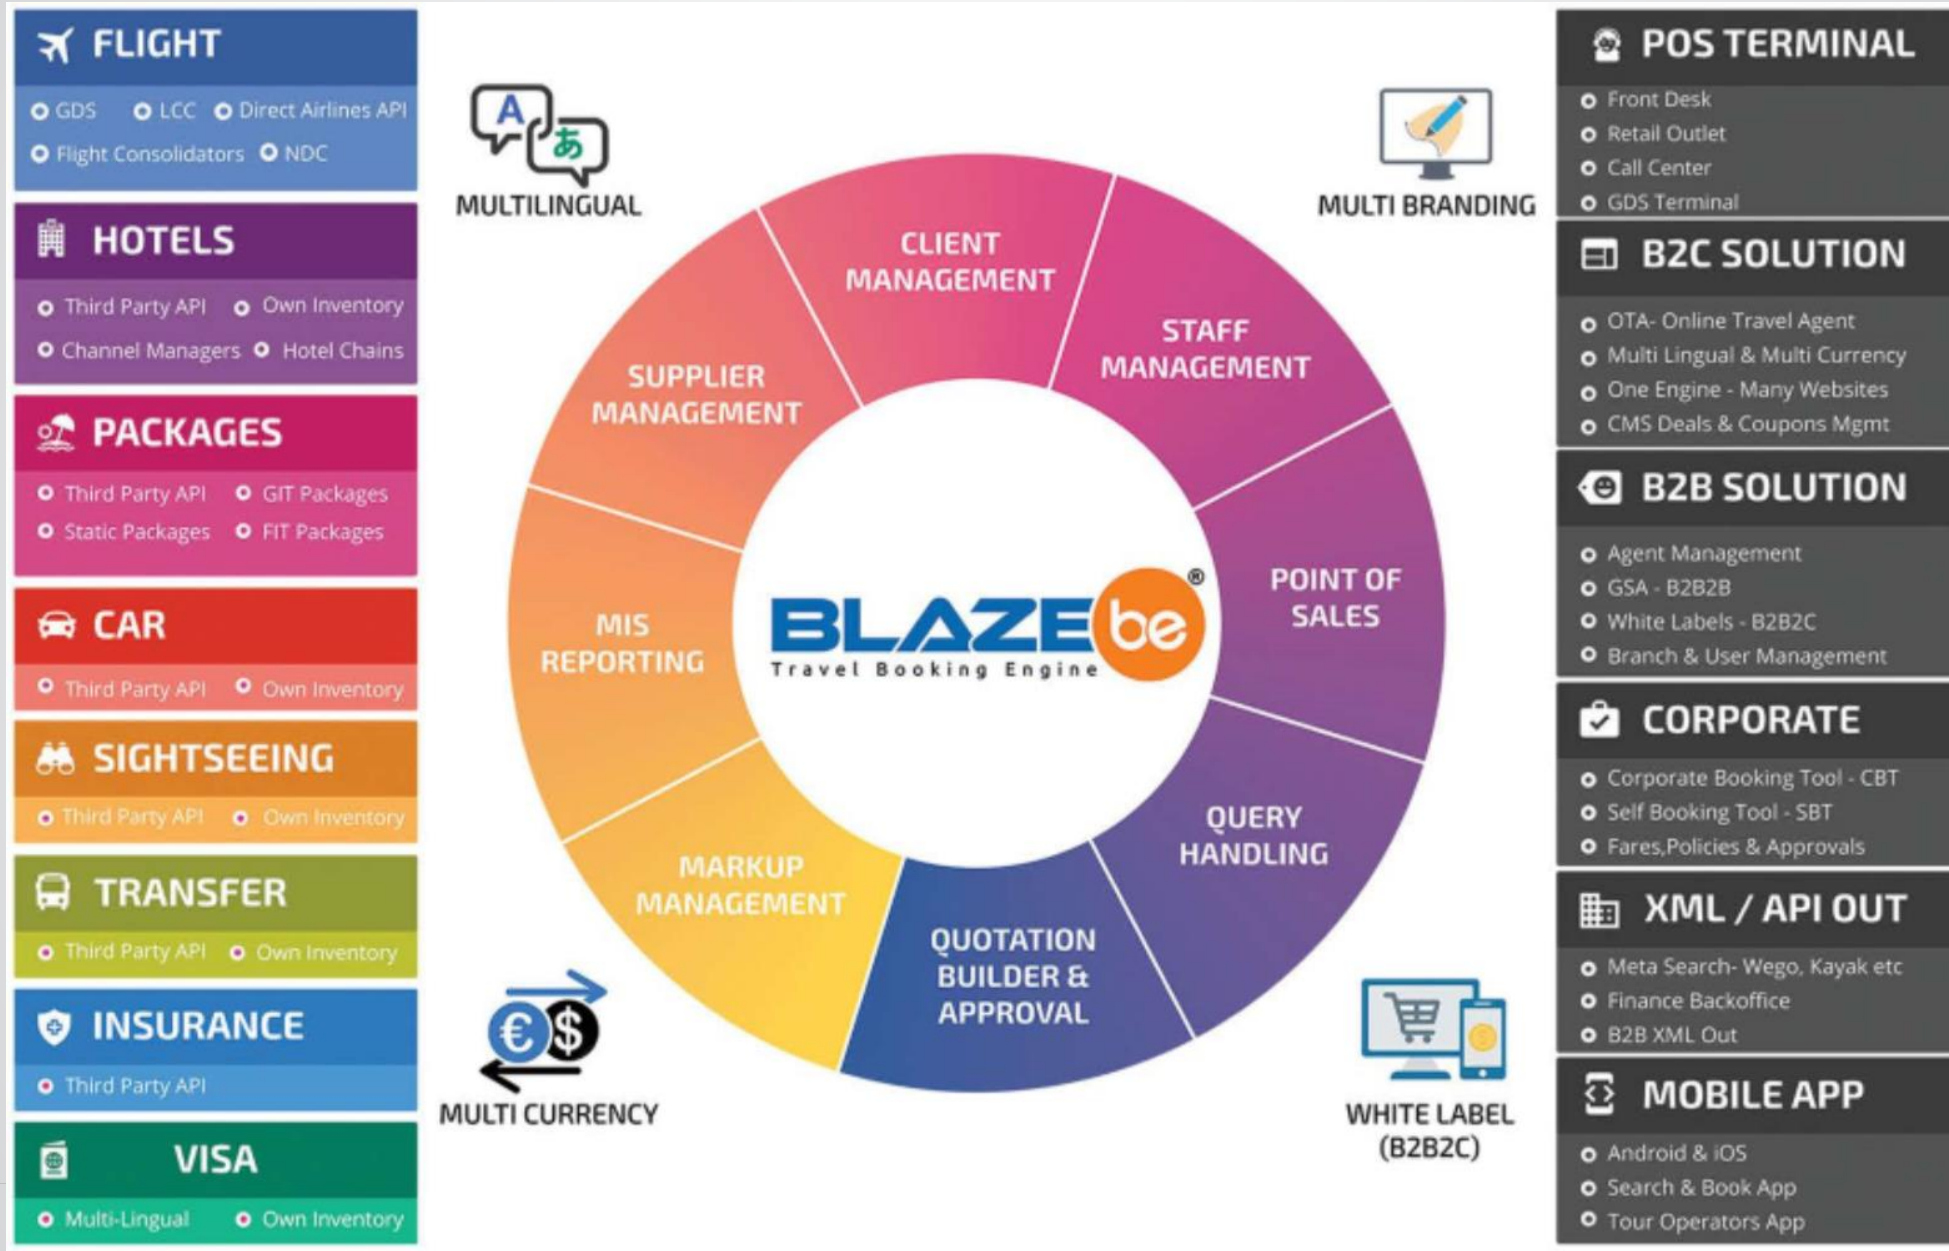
FLIGHT
GDS LCC Direct Airlines API
Flight Consolidators NDC

HOTELS
Third Party API Own Inventory
Channel Managers Hotel Chains

PACKAGES
Third Party API GIT Packages
Static Packages FIT Packages

CAR
Third Party API Own Inventory

SIGHTSEEING
Third Party API Own Inventory

TRANSFER
Third Party API Own Inventory

INSURANCE
Third Party API

VISA
Multi-Lingual Own Inventory

A あ
MULTILINGUAL

MULTI BRANDING

CLIENT MANAGEMENT
STAFF MANAGEMENT
POINT OF SALES
QUERY HANDLING
QUOTATION BUILDER & APPROVAL
MARKUP MANAGEMENT
MIS REPORTING
SUPPLIER MANAGEMENT

BLAZEbe®
Travel Booking Engine

€ $
MULTI CURRENCY

WHITE LABEL (B2B2C)

POS TERMINAL
Front Desk
Retail Outlet
Call Center
GDS Terminal

B2C SOLUTION
OTA- Online Travel Agent
Multi Lingual & Multi Currency
One Engine - Many Websites
CMS Deals & Coupons Mgmt

B2B SOLUTION
Agent Management
GSA - B2B2B
White Labels - B2B2C
Branch & User Management

CORPORATE
Corporate Booking Tool - CBT
Self Booking Tool - SBT
Fares,Policies & Approvals

XML / API OUT
Meta Search- Wego, Kayak etc
Finance Backoffice
B2B XML Out

MOBILE APP
Android & iOS
Search & Book App
Tour Operators App